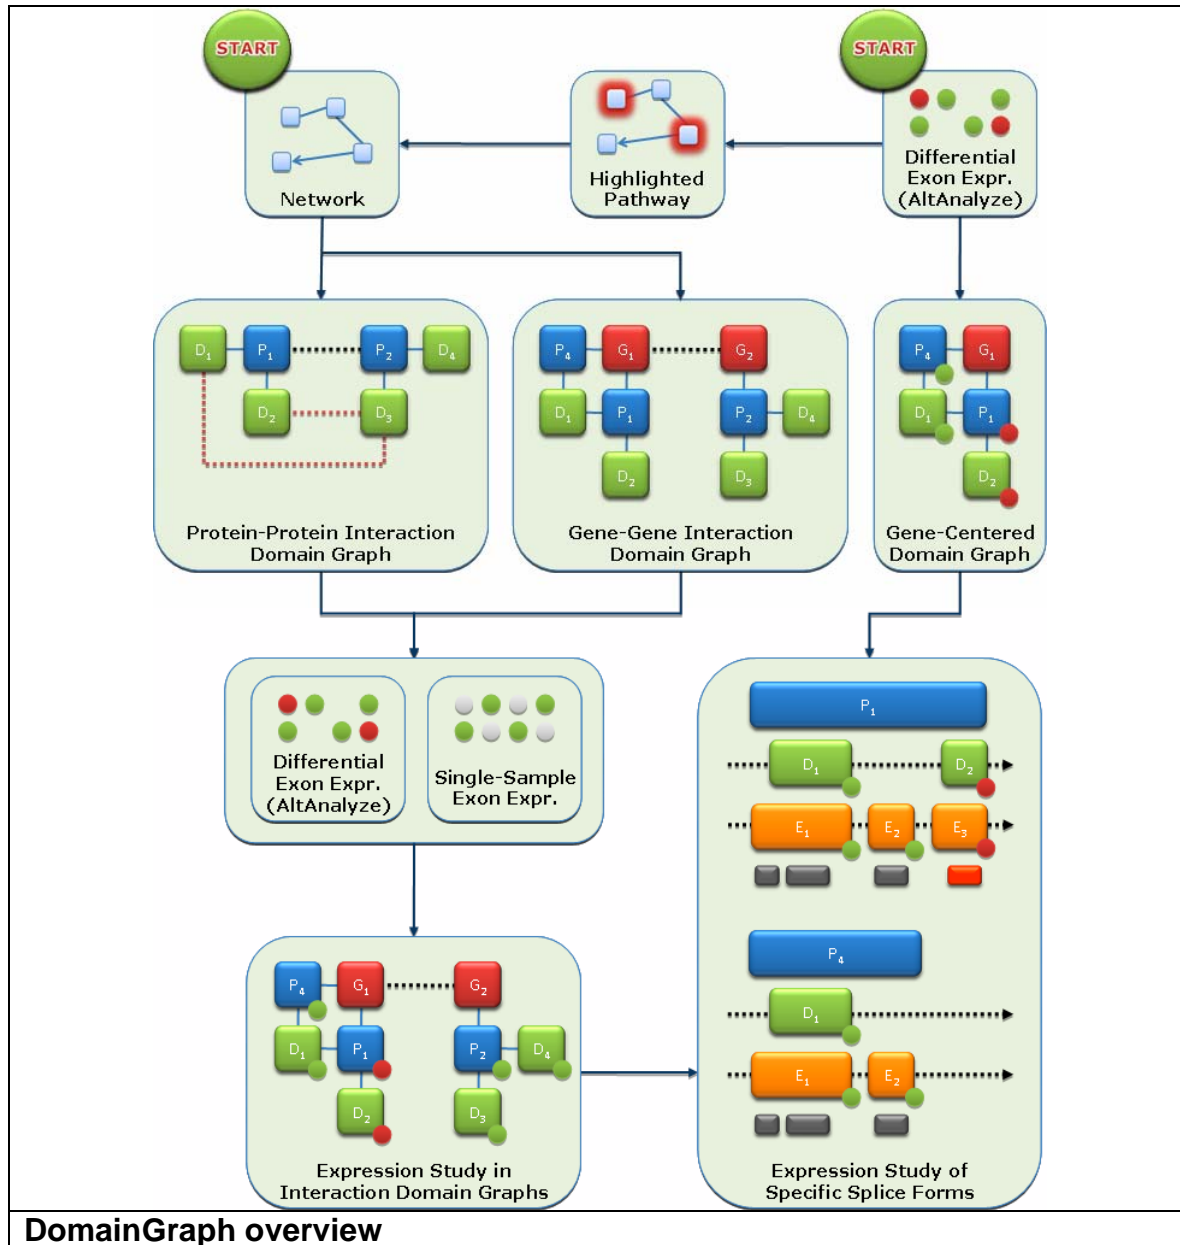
START

START

Network

Highlighted Pathway

Differential Exon Expr. (AltAnalyze)

$D_1$ $P_1$ $P_2$ $D_4$
$D_2$ $D_3$

Protein-Protein Interaction Domain Graph

$P_4$ $G_1$ $G_2$
$D_1$ $P_1$ $P_2$ $D_4$
$D_2$ $D_3$

Gene-Gene Interaction Domain Graph

$P_4$ $G_1$
$D_1$ $P_1$
$D_2$

Gene-Centered Domain Graph

Differential Exon Expr. (AltAnalyze)

Single-Sample Exon Expr.

$P_1$
$D_1$ $D_2$
$E_1$ $E_2$ $E_3$

$P_4$
$D_1$
$E_1$ $E_2$

$P_4$ $G_1$ $G_2$
$D_1$ $P_1$ $P_2$ $D_4$
$D_2$ $D_3$

Expression Study in Interaction Domain Graphs

Expression Study of Specific Splice Forms

DomainGraph overview